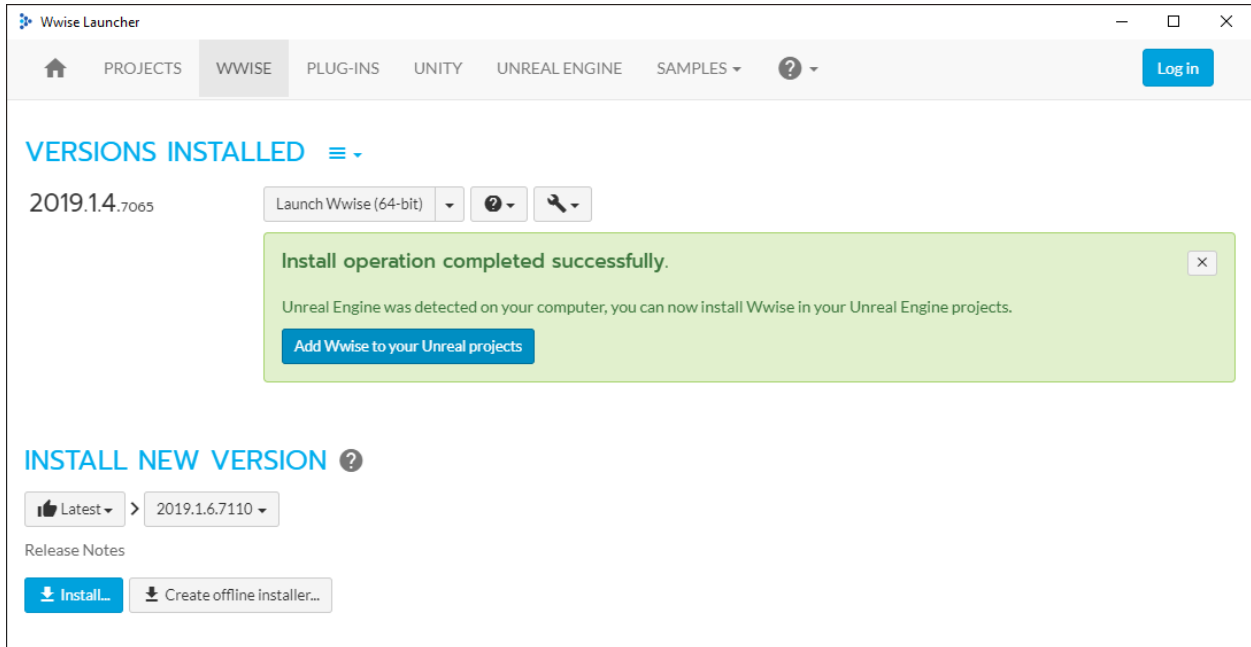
Wwise Launcher

PROJECTS WWISE PLUG-INS UNITY UNREAL ENGINE SAMPLES

Log in

VERSIONS INSTALLED

2019.1.4.7065

Launch Wwise (64-bit)

Install operation completed successfully.

Unreal Engine was detected on your computer, you can now install Wwise in your Unreal Engine projects.

Add Wwise to your Unreal projects

INSTALL NEW VERSION

Latest > 2019.1.6.7110

Release Notes

Install... Create offline installer...